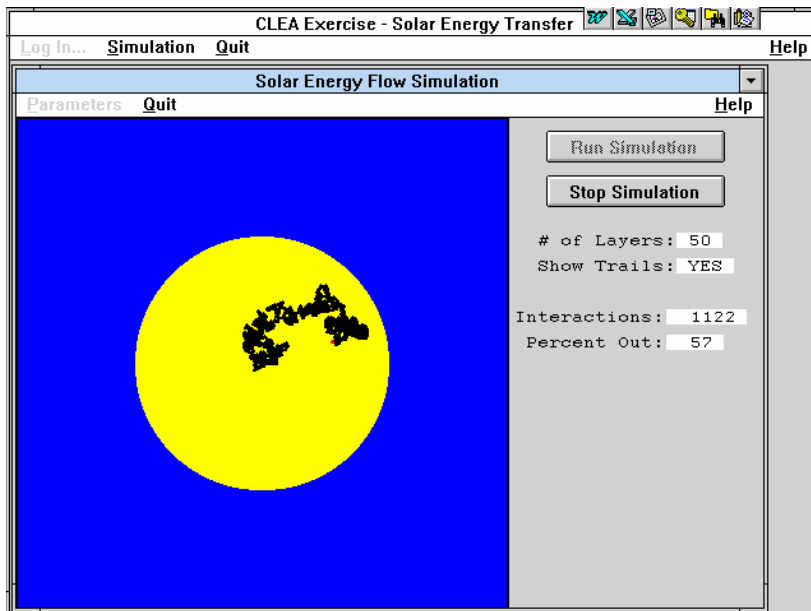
CLEA Exercise - Solar Energy Transfer

Log In... Simulation Quit Help

Solar Energy Flow Simulation

Parameters Quit Help

Run Simulation

Stop Simulation

# of Layers: 50

Show Trails: YES

Interactions: 1122

Percent Out: 57